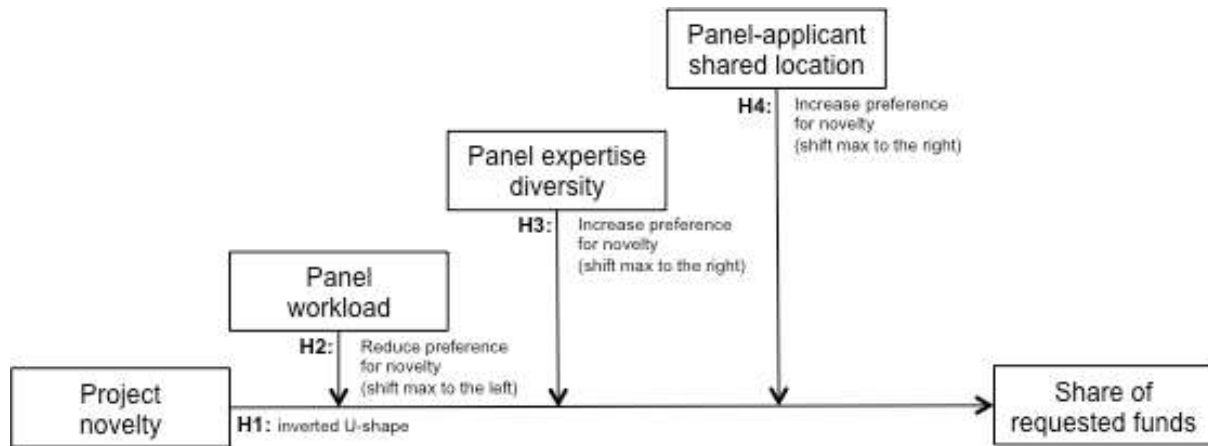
Panel-applicant shared location

H4: Increase preference for novelty (shift max to the right)

Panel expertise diversity

H3: Increase preference for novelty (shift max to the right)

Panel workload

H2: Reduce preference for novelty (shift max to the left)

Project novelty

H1: inverted U-shape

Share of requested funds